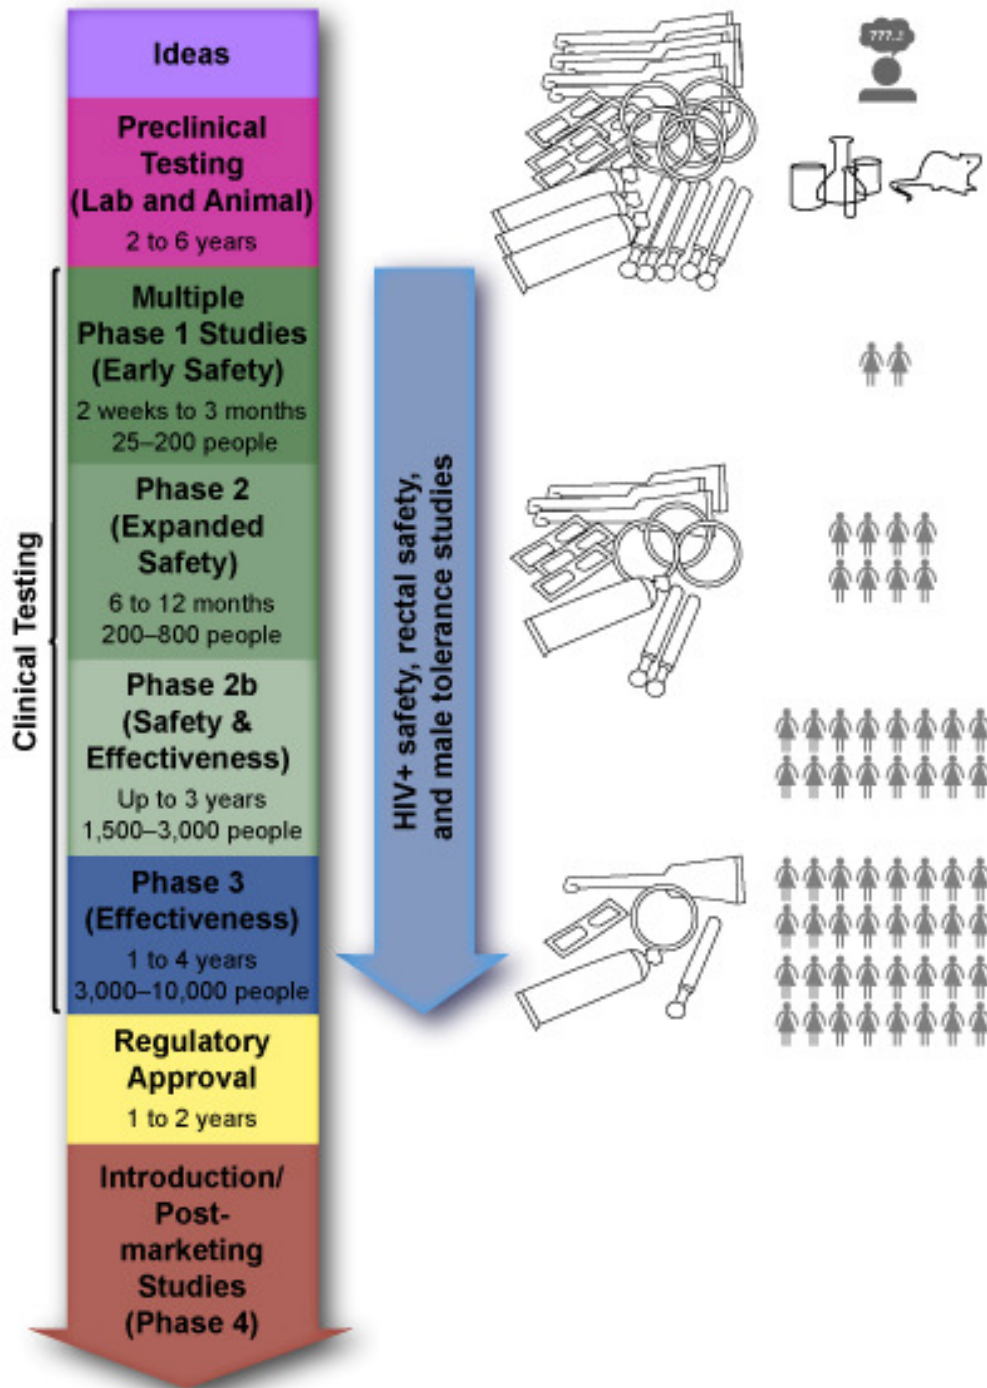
Ideas

Preclinical Testing (Lab and Animal)
2 to 6 years

Clinical Testing

Multiple Phase 1 Studies (Early Safety)
2 weeks to 3 months
25–200 people

Phase 2 (Expanded Safety)
6 to 12 months
200–800 people

Phase 2b (Safety & Effectiveness)
Up to 3 years
1,500–3,000 people

Phase 3 (Effectiveness)
1 to 4 years
3,000–10,000 people

Regulatory Approval
1 to 2 years

Introduction/ Post-marketing Studies (Phase 4)

HIV+ safety, rectal safety, and male tolerance studies

???..!